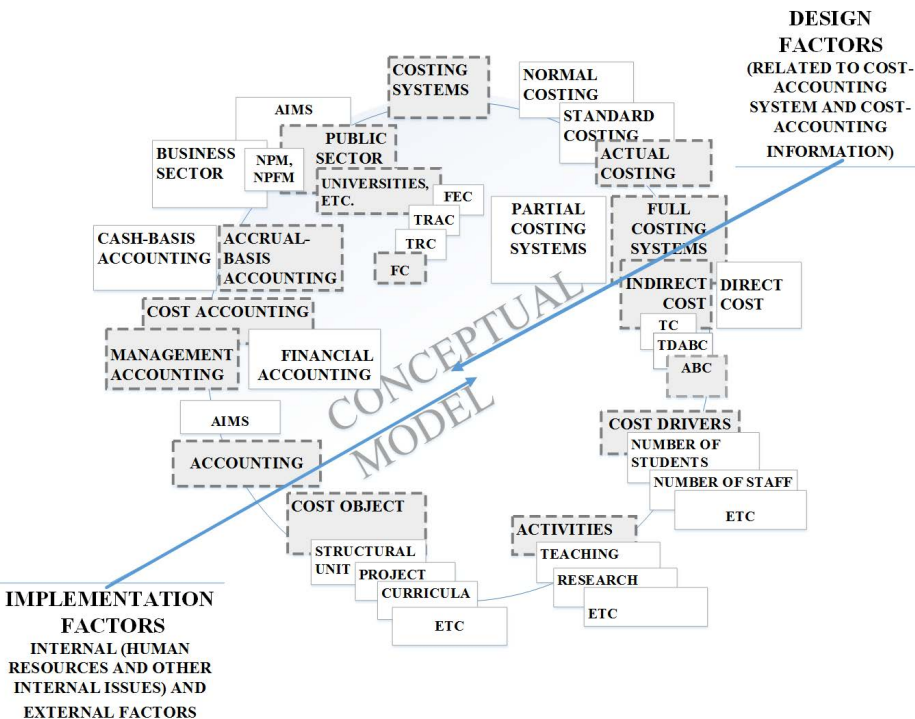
DESIGN FACTORS
(RELATED TO COST-ACCOUNTING SYSTEM AND COST-ACCOUNTING INFORMATION)

COSTING SYSTEMS

NORMAL COSTING

STANDARD COSTING

ACTUAL COSTING

AIMS

PUBLIC SECTOR

BUSINESS SECTOR

NPM, NPFM

UNIVERSITIES, ETC.

FEC

TRAC

TRC

FC

PARTIAL COSTING SYSTEMS

FULL COSTING SYSTEMS

CASH-BASIS ACCOUNTING

ACCRUAL-BASIS ACCOUNTING

INDIRECT COST

DIRECT COST

COST ACCOUNTING

TC

TDABC

ABC

MANAGEMENT ACCOUNTING

FINANCIAL ACCOUNTING

CONCEPTUAL MODEL

AIMS

COST DRIVERS

NUMBER OF STUDENTS

NUMBER OF STAFF

ETC

ACCOUNTING

COST OBJECT

ACTIVITIES

TEACHING

RESEARCH

ETC

STRUCTURAL UNIT

PROJECT

CURRICULA

ETC

IMPLEMENTATION FACTORS
INTERNAL (HUMAN RESOURCES AND OTHER INTERNAL ISSUES) AND EXTERNAL FACTORS